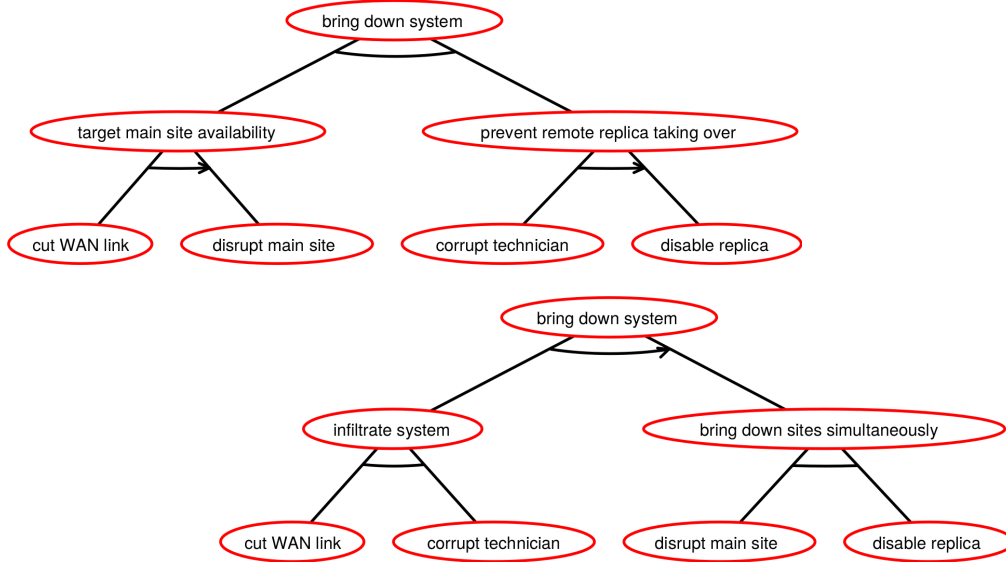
bring down system

target main site availability

prevent remote replica taking over

cut WAN link

disrupt main site

corrupt technician

disable replica

bring down system

infiltrate system

bring down sites simultaneously

cut WAN link

corrupt technician

disrupt main site

disable replica